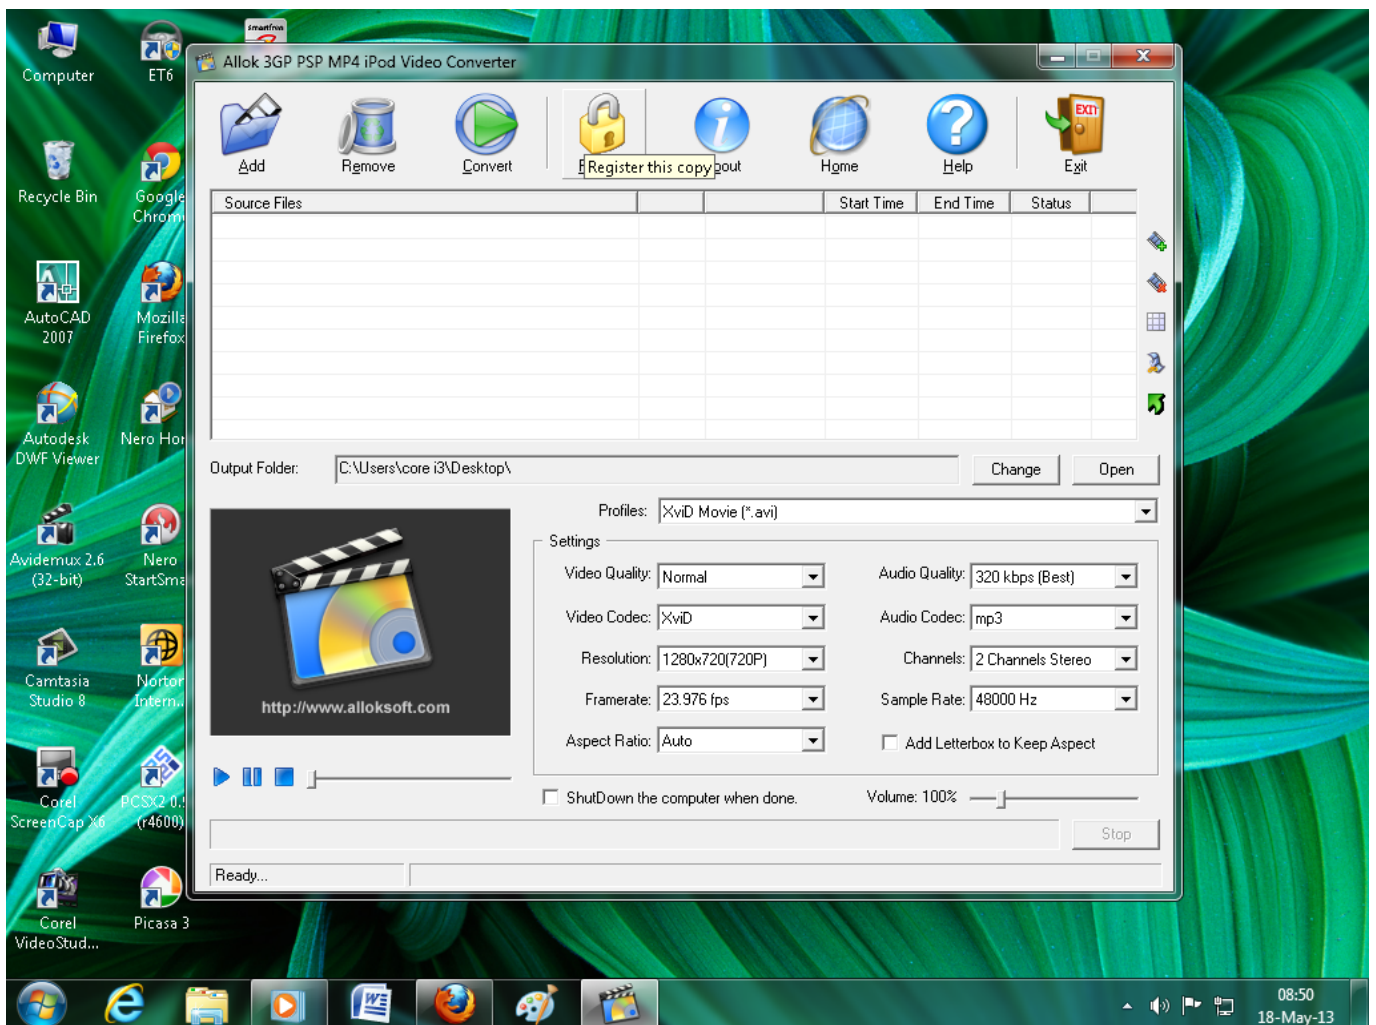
Computer
ET6
Recycle Bin
Google Chrom
AutoCAD 2007
Mozilla Firefox
Autodesk DWF Viewer
Nero Hor
Avidemux 2.6 (32-bit)
Nero StartSma
Camtasia Studio 8
Nortor Intern...
Corel ScreenCap X6
PCSX2 0.! (r4600)
Corel VideoStud...
Picasa 3

Allok 3GP PSP MP4 iPod Video Converter

Add
Remove
Convert
Register this copy
About
Home
Help
Exit

| Source Files | | | Start Time | End Time | Status |
|---|---|---|---|---|---|

Output Folder: C:\Users\core i3\Desktop\
Change
Open

http://www.alloksoft.com

Profiles: XviD Movie (*.avi)
Settings
Video Quality: Normal
Video Codec: XviD
Resolution: 1280x720(720P)
Framerate: 23.976 fps
Aspect Ratio: Auto
Audio Quality: 320 kbps (Best)
Audio Codec: mp3
Channels: 2 Channels Stereo
Sample Rate: 48000 Hz
Add Letterbox to Keep Aspect

ShutDown the computer when done.
Volume: 100%
Stop
Ready...

08:50
18-May-13